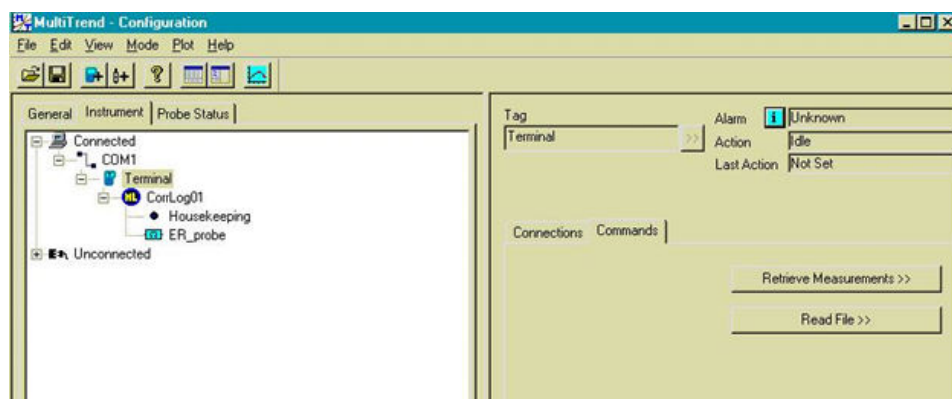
MultiTrend - Configuration

File Edit View Mode Plot Help

General Instrument Probe Status

Connected
COM1
Terminal
CorrLog01
Housekeeping
ER_probe
Unconnected

Tag
Terminal
>>
Alarm
Unknown
Action
Idle
Last Action
Not Set

Connections Commands

Retrieve Measurements >>

Read File >>